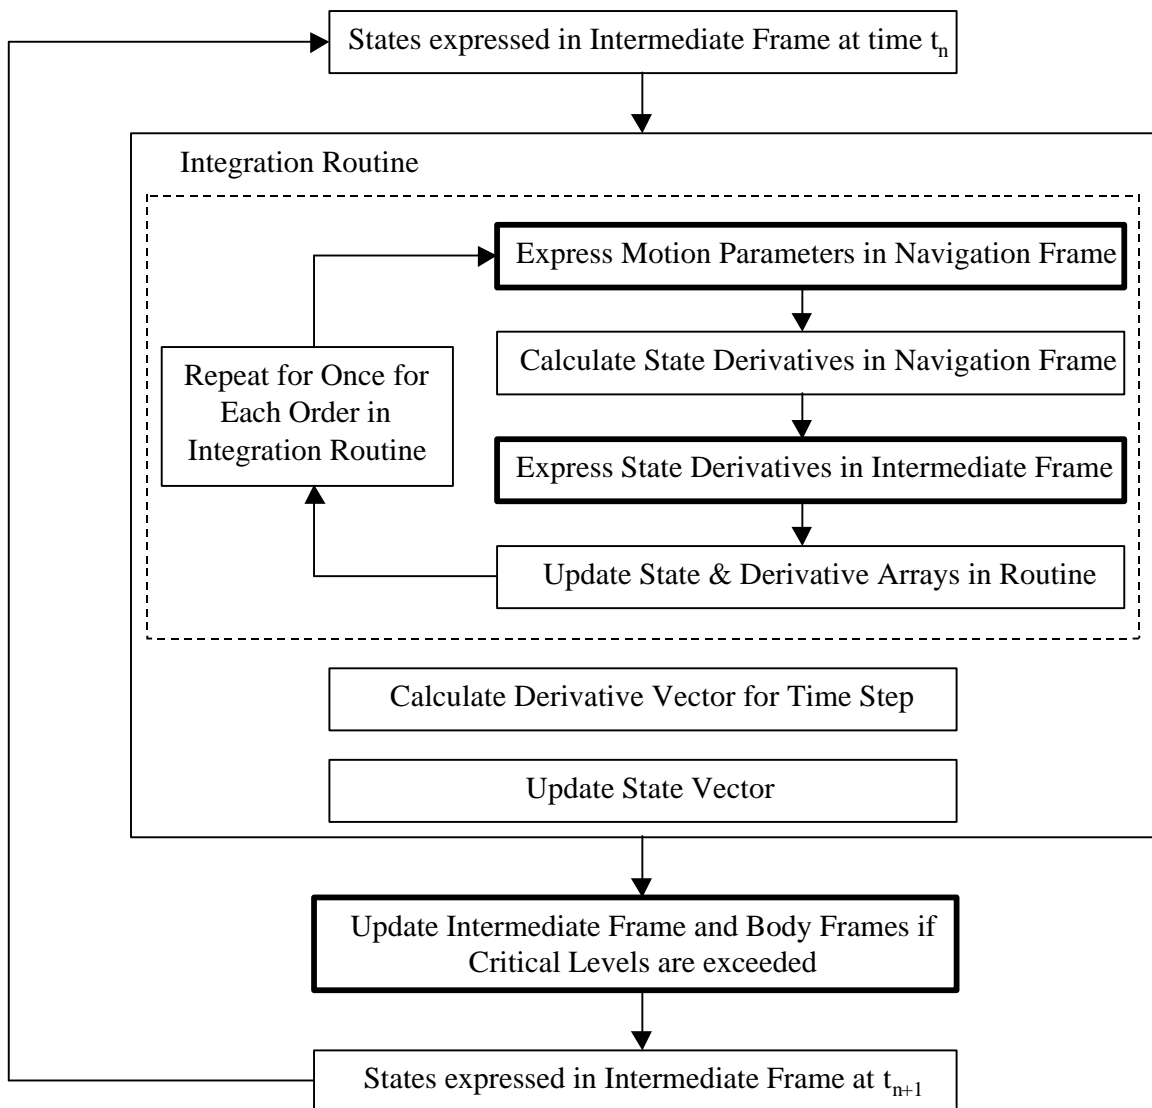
States expressed in Intermediate Frame at time $t_n$

Integration Routine

Express Motion Parameters in Navigation Frame

Repeat for Once for Each Order in Integration Routine

Calculate State Derivatives in Navigation Frame

Express State Derivatives in Intermediate Frame

Update State & Derivative Arrays in Routine

Calculate Derivative Vector for Time Step

Update State Vector

Update Intermediate Frame and Body Frames if Critical Levels are exceeded

States expressed in Intermediate Frame at $t_{n+1}$